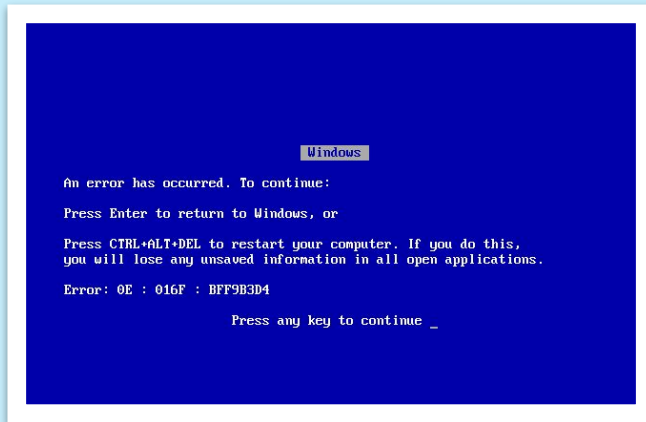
Windows

An error has occurred. To continue:

Press Enter to return to Windows, or

Press CTRL+ALT+DEL to restart your computer. If you do this, you will lose any unsaved information in all open applications.

Error: 0E : 016F : BFF9B3D4

Press any key to continue _